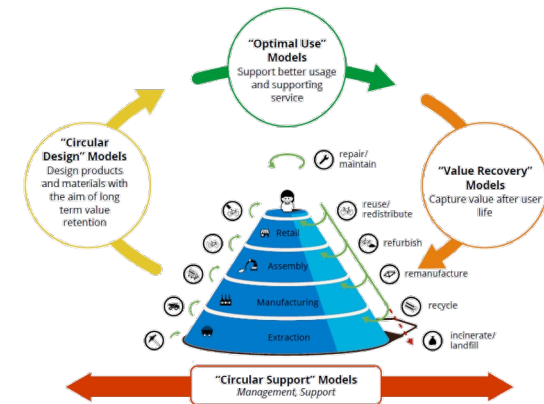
"Optimal Use" Models
Support better usage and supporting service

"Circular Design" Models
Design products and materials with the aim of long term value retention

"Value Recovery" Models
Capture value after user life

repair/ maintain

reuse/ redistribute

refurbish

remanufacture

recycle

incinerate/ landfill

Retail

Assembly

Manufacturing

Extraction

"Circular Support" Models
Management, Support